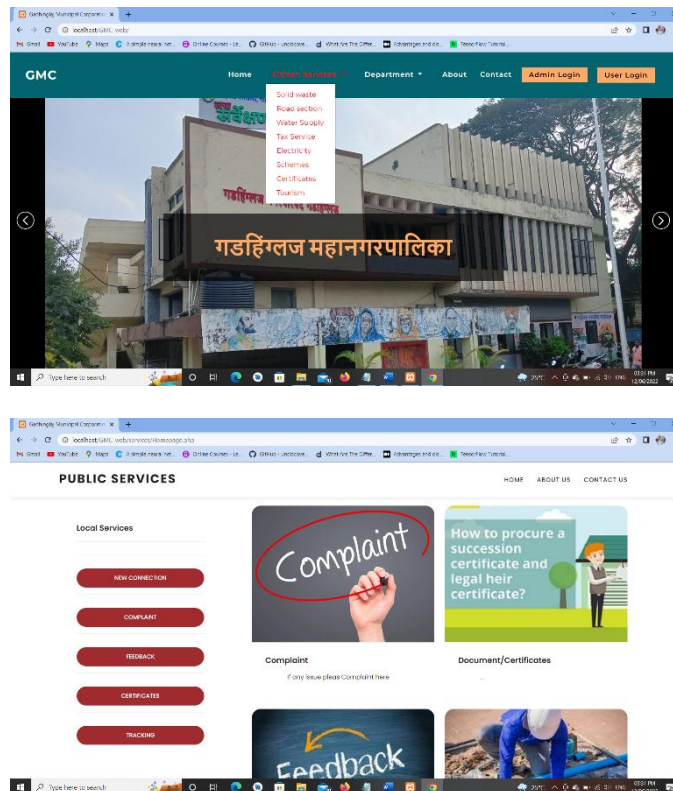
Gadhinglaj Municipal Corporation ×

localhost/GMC_web/

Gmail YouTube Maps A simple neural net... Online Courses - Le... GitHub - ... What Are The Differ... Advantages and dis... Tensor Flow Tutorial...

GMC

Home Citizen Services Department About Contact Admin Login User Login

Solid waste
Road section
Water Supply
Tax Service
Electricity
Schemes
Certificates
Tourism

गडहिंग्लज महानगरपालिका

Type here to search

25°C ENG 03:31 PM 12/06/2022

Gadhinglaj Municipal Corporation ×

localhost/GMC_web/services/Homepage.php

Gmail YouTube Maps A simple neural net... Online Courses - Le... GitHub - ... What Are The Differ... Advantages and dis... Tensor Flow Tutorial...

PUBLIC SERVICES

HOME ABOUT US CONTACT US

Local Services

NEW CONNECTION

COMPLAINT

FEEDBACK

CERTIFICATES

TRACKING

Complaint

How to procure a succession certificate and legal heir certificate?

Complaint

If any issue please Complaint here

Document/Certificates

Feedback

Type here to search

25°C ENG 03:31 PM 12/06/2022